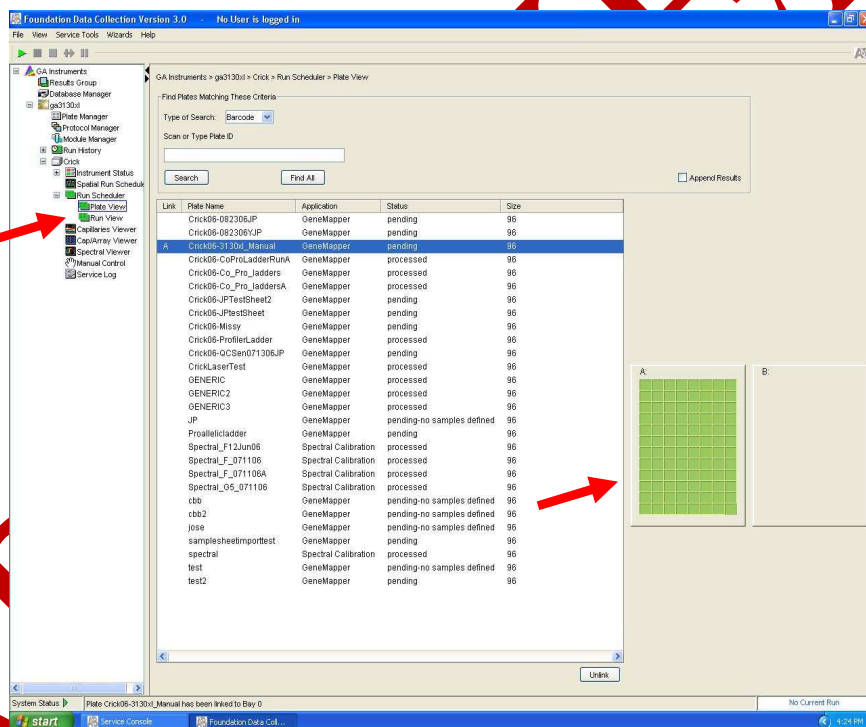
Foundation Data Collection Version 3.0 - No User is logged in

File View Service Tools Wizards Help

GA Instruments
Results Group
Database Manager
ga3130xl
Plate Manager
Protocol Manager
Module Manager
Run History
Crick
Instrument Status
Spatial Run Schedule
Run Scheduler
Plate View
Run View
Capillaries Viewer
Cap/Array Viewer
Spectral Viewer
Manual Control
Service Log

GA Instruments > ga3130xl > Crick > Run Scheduler > Plate View

Find Plates Matching These Criteria
Type of Search: Barcode
Scan or Type Plate ID

Search
Find All
Append Results

| Link | Plate Name | Application | Status | Size |
|---|---|---|---|---|
| | Crick06-082306JP | GeneMapper | pending | 96 |
| | Crick06-082306YJP | GeneMapper | pending | 96 |
| A | Crick06-3130xl_Manual | GeneMapper | pending | 96 |
| | Crick06-CoProLadderRunA | GeneMapper | processed | 96 |
| | Crick06-Co_Pro_ladders | GeneMapper | processed | 96 |
| | Crick06-Co_Pro_laddersA | GeneMapper | processed | 96 |
| | Crick06-JPTestSheet2 | GeneMapper | pending | 96 |
| | Crick06-JPtestSheet | GeneMapper | pending | 96 |
| | Crick06-Missy | GeneMapper | pending | 96 |
| | Crick06-ProfilerLadder | GeneMapper | processed | 96 |
| | Crick06-QCSen071306JP | GeneMapper | pending | 96 |
| | CrickLaserTest | GeneMapper | processed | 96 |
| | GENERIC | GeneMapper | processed | 96 |
| | GENERIC2 | GeneMapper | processed | 96 |
| | GENERIC3 | GeneMapper | processed | 96 |
| | JP | GeneMapper | pending-no samples defined | 96 |
| | Proallelicladder | GeneMapper | pending | 96 |
| | Spectral_F12Jun06 | Spectral Calibration | processed | 96 |
| | Spectral_F_071106 | Spectral Calibration | processed | 96 |
| | Spectral_F_071106A | Spectral Calibration | processed | 96 |
| | Spectral_G5_071106 | Spectral Calibration | processed | 96 |
| | cbb | GeneMapper | pending-no samples defined | 96 |
| | cbb2 | GeneMapper | pending-no samples defined | 96 |
| | jose | GeneMapper | pending-no samples defined | 96 |
| | samplesheetimporttest | GeneMapper | pending | 96 |
| | spectral | Spectral Calibration | processed | 96 |
| | test | GeneMapper | pending-no samples defined | 96 |
| | test2 | GeneMapper | pending | 96 |

A:
B:

Unlink

System Status
Plate Crick06-3130xl_Manual has been linked to Bay 0
No Current Run

start
Service Console
Foundation Data Coll...
4:24 PM